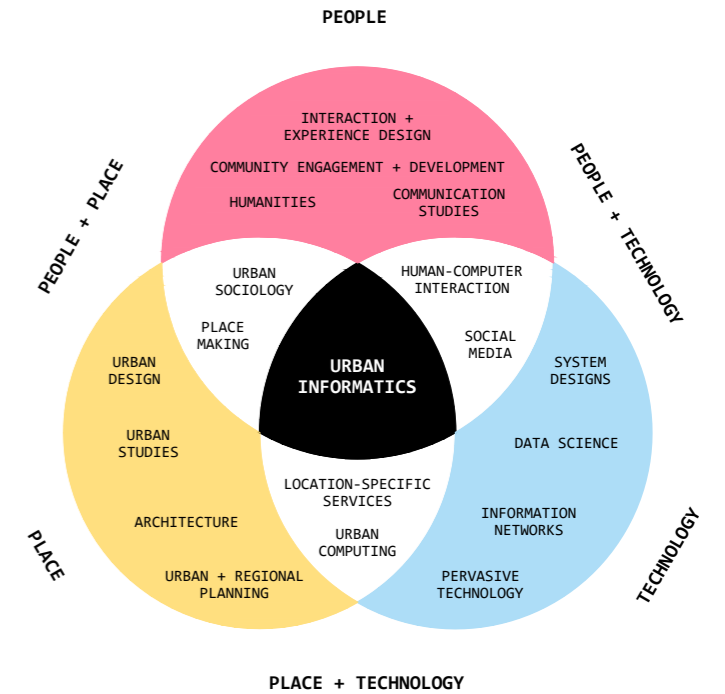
PEOPLE

PEOPLE + PLACE

PEOPLE + TECHNOLOGY

INTERACTION + EXPERIENCE DESIGN

COMMUNITY ENGAGEMENT + DEVELOPMENT

HUMANITIES

COMMUNICATION STUDIES

URBAN SOCIOLOGY

PLACE MAKING

HUMAN-COMPUTER INTERACTION

SOCIAL MEDIA

URBAN INFORMATICS

URBAN DESIGN

URBAN STUDIES

ARCHITECTURE

URBAN + REGIONAL PLANNING

SYSTEM DESIGNS

DATA SCIENCE

INFORMATION NETWORKS

PERVASIVE TECHNOLOGY

LOCATION-SPECIFIC SERVICES

URBAN COMPUTING

PLACE

TECHNOLOGY

PLACE + TECHNOLOGY